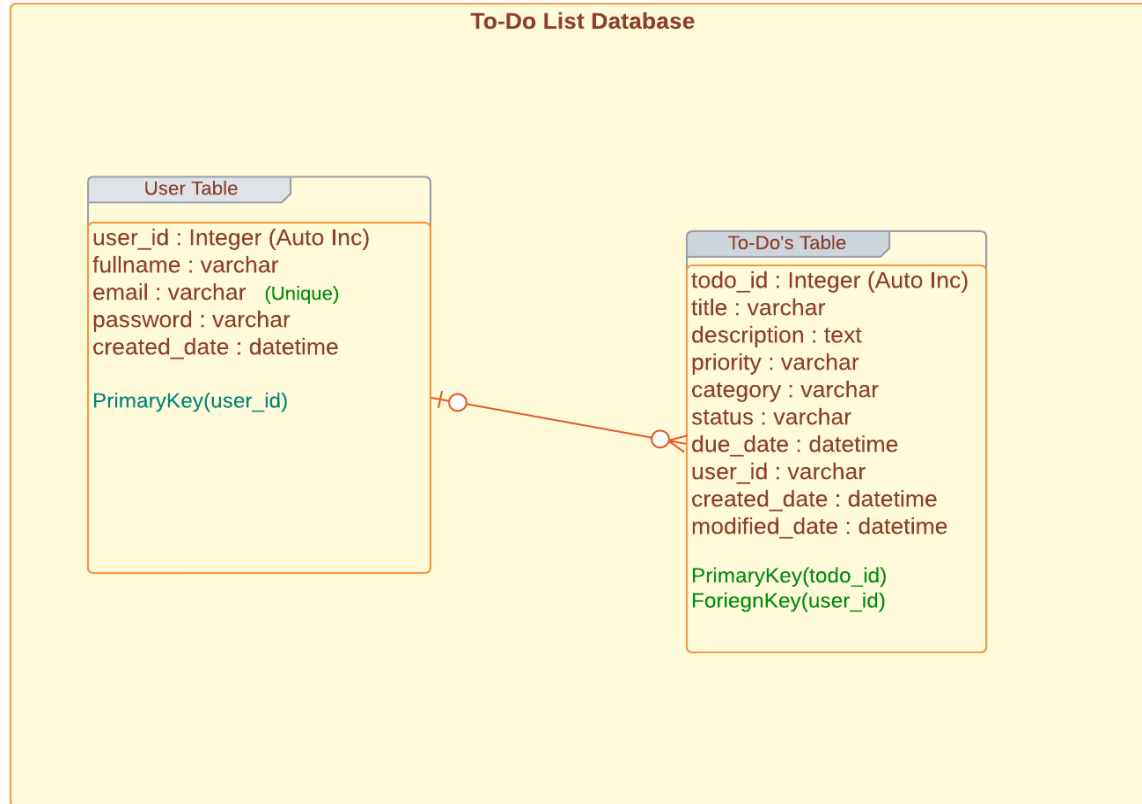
To-Do List Database

User Table

user_id : Integer (Auto Inc)
fullname : varchar
email : varchar (Unique)
password : varchar
created_date : datetime

PrimaryKey(user_id)

To-Do's Table

todo_id : Integer (Auto Inc)
title : varchar
description : text
priority : varchar
category : varchar
status : varchar
due_date : datetime
user_id : varchar
created_date : datetime
modified_date : datetime

PrimaryKey(todo_id)
ForiegnKey(user_id)